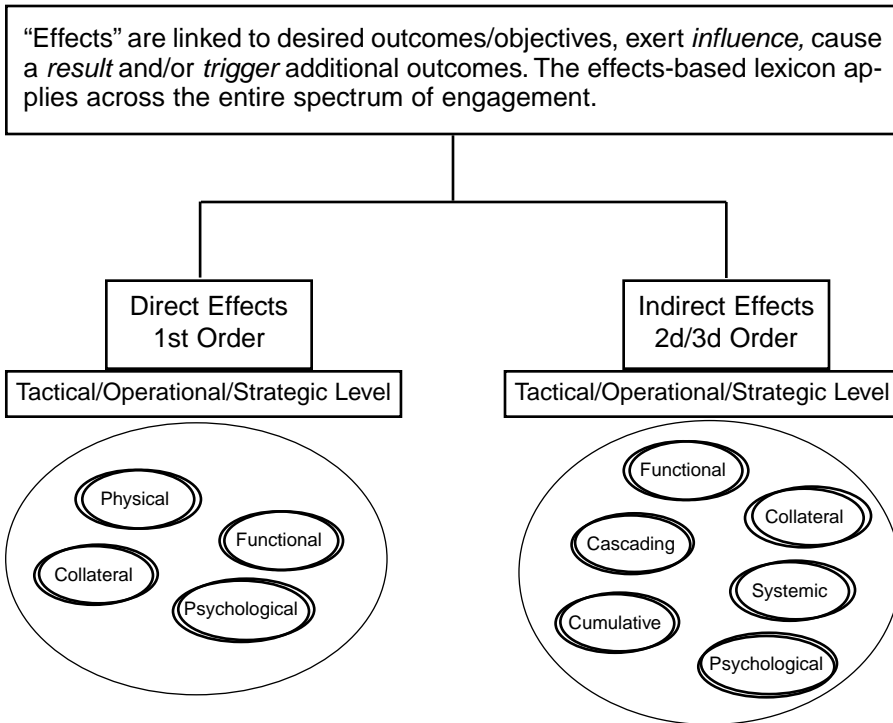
"Effects" are linked to desired outcomes/objectives, exert *influence,* cause a *result* and/or *trigger* additional outcomes. The effects-based lexicon applies across the entire spectrum of engagement.

Direct Effects
1st Order

Tactical/Operational/Strategic Level

Physical

Functional

Collateral

Psychological

Indirect Effects
2d/3d Order

Tactical/Operational/Strategic Level

Functional

Collateral

Cascading

Systemic

Cumulative

Psychological